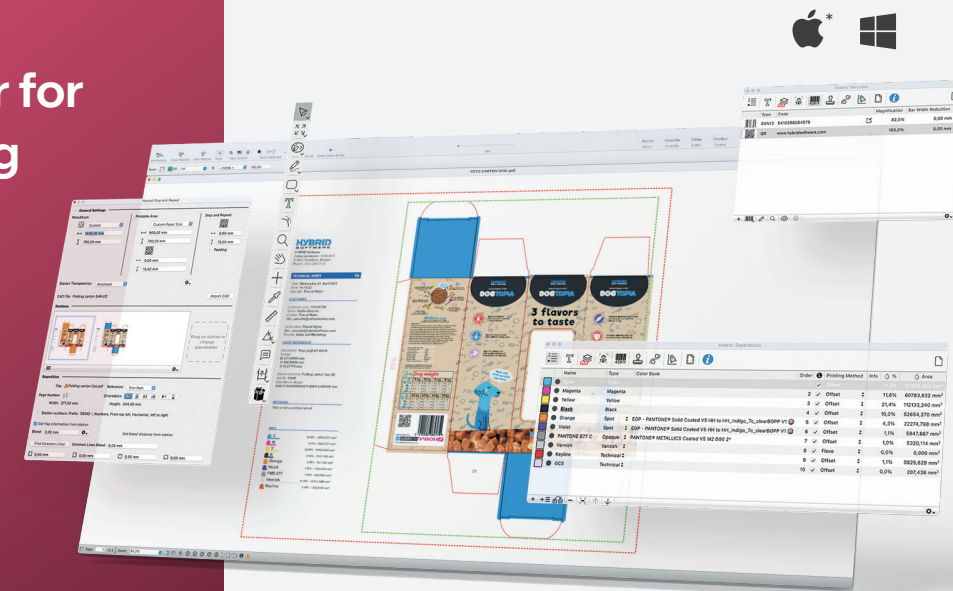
r for
g

*

HYBRID SOFTWARE

TECHNICAL SHEET

DOGTOPIA

3 flavors to taste

Assets - Separations

| Name | Type | Color Book | Order | Printing Method | Info | % | Area |
|---|---|---|---|---|---|---|---|
| Magenta | Magenta | | 2 | Offset | | 11,6% | 60783,632 mm² |
| Yellow | Yellow | | 3 | Offset | | 21,4% | 112133,240 mm² |
| Black | Black | | 4 | Offset | | 10,0% | 52654,270 mm² |
| Orange | Spot | EQP - PANTONE® Solid Coated V5 HH to HH_Indigo_7c_clearBOPP V1 | 5 | Offset | | 4,3% | 22274,798 mm² |
| Violet | Spot | EQP - PANTONE® Solid Coated V5 HH to HH_Indigo_7c_clearBOPP V1 | 6 | Offset | | 1,1% | 5947,667 mm² |
| PANTONE 877 C | Opaque | PANTONE® METALLICS Coated V5 M2 D50 2° | 7 | Offset | | 1,0% | 5320,116 mm² |
| Varnish | Varnish | | 8 | Flexo | | 0,0% | 0,000 mm² |
| Keyline | Technical | | 9 | Offset | | 1,1% | 5825,629 mm² |
| GCS | Technical | | 10 | Offset | | 0,0% | 207,436 mm² |

Assets - Barcodes

| Type | Code | Magnification | Bar Width Reduction |
|---|---|---|---|
| EAN13 | 5410286864576 | 92,0% | 0,00 mm |
| QR | www.hybridsoftware.com | 100,0% | 0,00 mm |

General Settings
Stations
Repetition
Import CAD